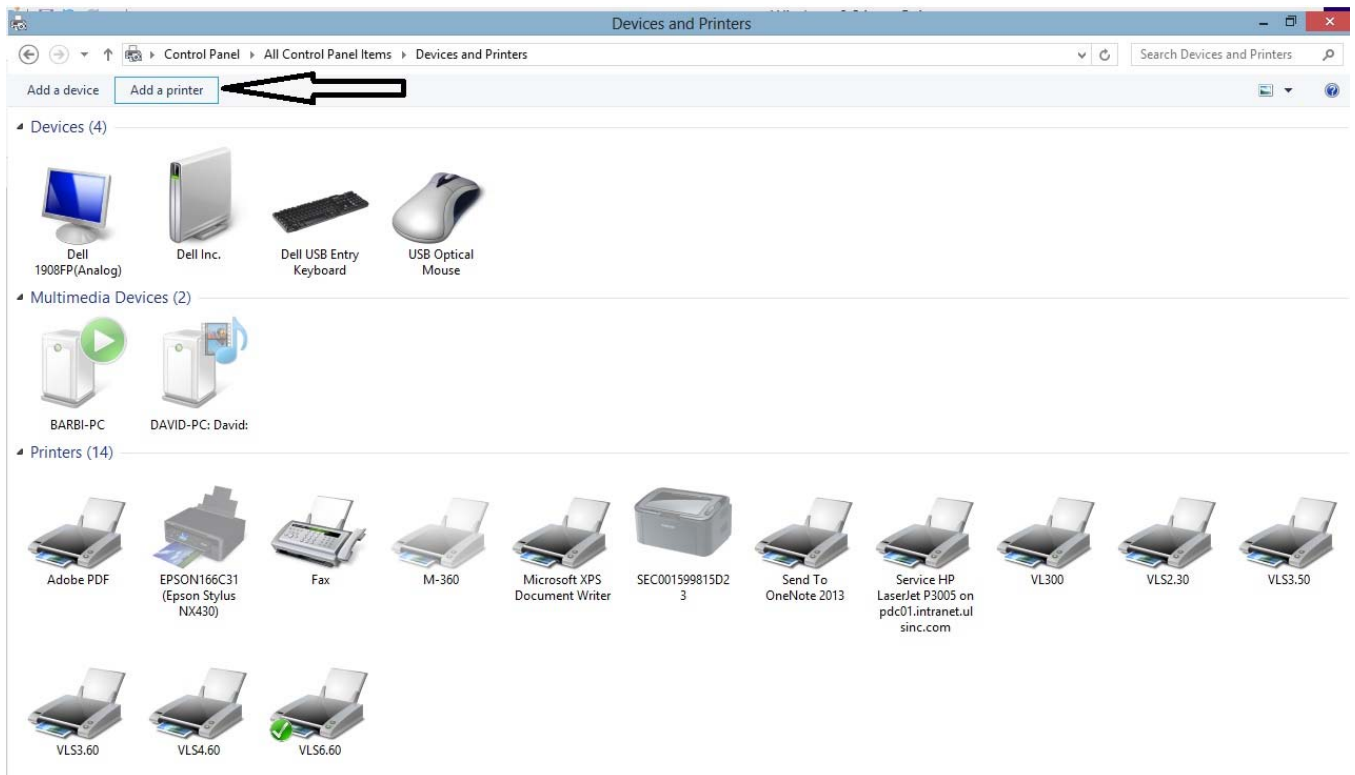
Devices and Printers

Control Panel ▸ All Control Panel Items ▸ Devices and Printers

Search Devices and Printers

Add a device

Add a printer

Devices (4)

Dell 1908FP(Analog)

Dell Inc.

Dell USB Entry Keyboard

USB Optical Mouse

Multimedia Devices (2)

BARBI-PC

DAVID-PC: David:

Printers (14)

Adobe PDF

EPSON166C31 (Epson Stylus NX430)

Fax

M-360

Microsoft XPS Document Writer

SEC001599815D23

Send To OneNote 2013

Service HP LaserJet P3005 on pdc01.intranet.ulsinc.com

VL300

VLS2.30

VLS3.50

VLS3.60

VLS4.60

VLS6.60